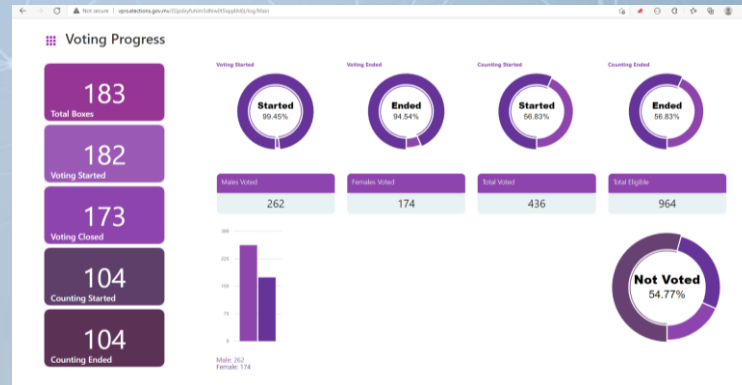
Not secure | ops.elections.gov.mv/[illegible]

Voting Progress

183
Total Boxes

182
Voting Started

173
Voting Closed

104
Counting Started

104
Counting Ended

Voting Started
Started
99.45%

Voting Ended
Ended
94.54%

Counting Started
Started
56.83%

Counting Ended
Ended
56.83%

| Males Voted | Females Voted | Total Voted | Total Eligible |
|---|---|---|---|
| 262 | 174 | 436 | 964 |

300
225
150
75
0

Male: 262
Female: 174

Not Voted
54.77%